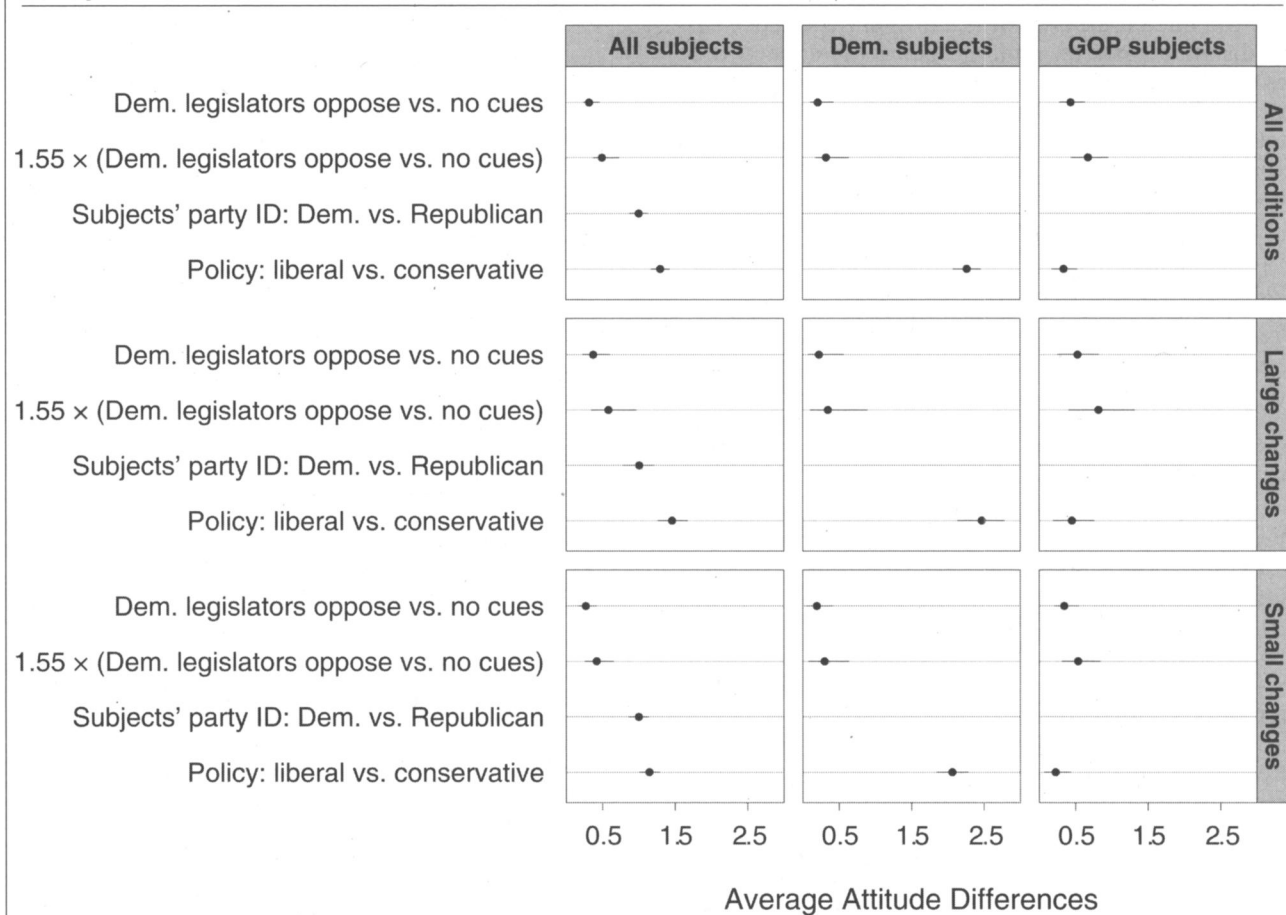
All subjects

Dem. subjects

GOP subjects

All conditions

Large changes

Small changes

Dem. legislators oppose vs. no cues

$1.55 \times$ (Dem. legislators oppose vs. no cues)

Subjects' party ID: Dem. vs. Republican

Policy: liberal vs. conservative

Dem. legislators oppose vs. no cues

$1.55 \times$ (Dem. legislators oppose vs. no cues)

Subjects' party ID: Dem. vs. Republican

Policy: liberal vs. conservative

Dem. legislators oppose vs. no cues

$1.55 \times$ (Dem. legislators oppose vs. no cues)

Subjects' party ID: Dem. vs. Republican

Policy: liberal vs. conservative

0.5 1.5 2.5

0.5 1.5 2.5

0.5 1.5 2.5

Average Attitude Differences